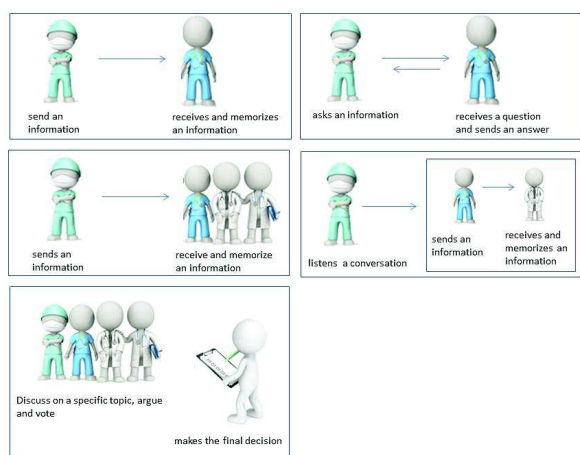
send an information

receives and memorizes an information

asks an information

receives a question and sends an answer

sends an information

receive and memorize an information

listens a conversation

sends an information

receives and memorizes an information

Discuss on a specific topic, argue and vote

makes the final decision